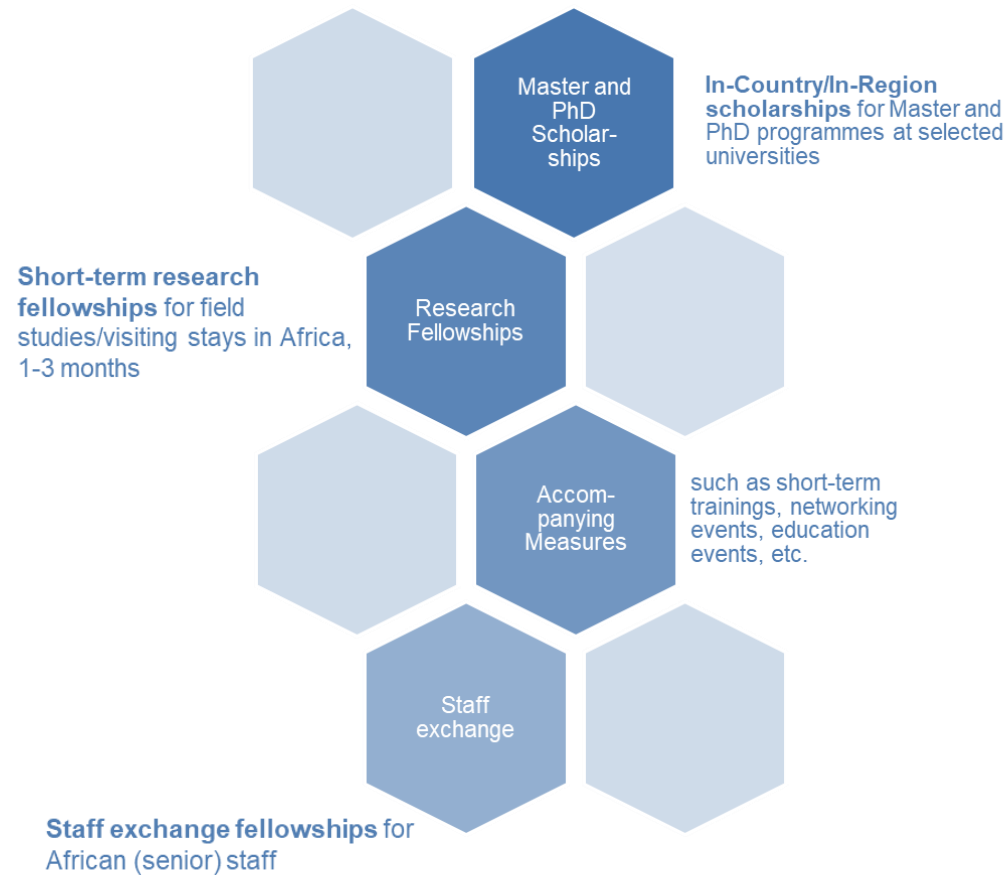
Master and PhD Scholar-ships

In-Country/In-Region scholarships for Master and PhD programmes at selected universities

Short-term research fellowships for field studies/visiting stays in Africa, 1-3 months

Research Fellowships

Accom-panying Measures

such as short-term trainings, networking events, education events, etc.

Staff exchange

Staff exchange fellowships for African (senior) staff